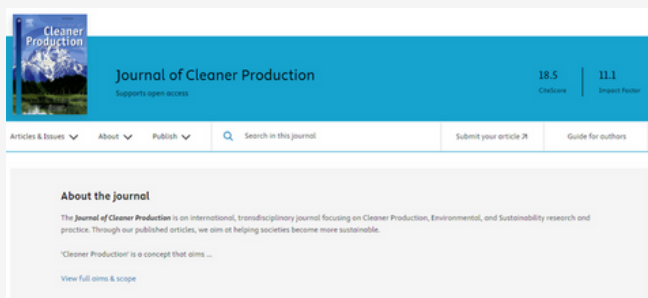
Cleaner Production

Journal of Cleaner Production

Supports open access

18.5
CiteScore

11.1
Impact Factor

Articles & Issues
About
Publish
Search in this journal
Submit your article ↗
Guide for authors

About the journal

The Journal of Cleaner Production is an international, transdisciplinary journal focusing on Cleaner Production, Environmental, and Sustainability research and practice. Through our published articles, we aim at helping societies become more sustainable.

'Cleaner Production' is a concept that aims ...

View full aims & scope